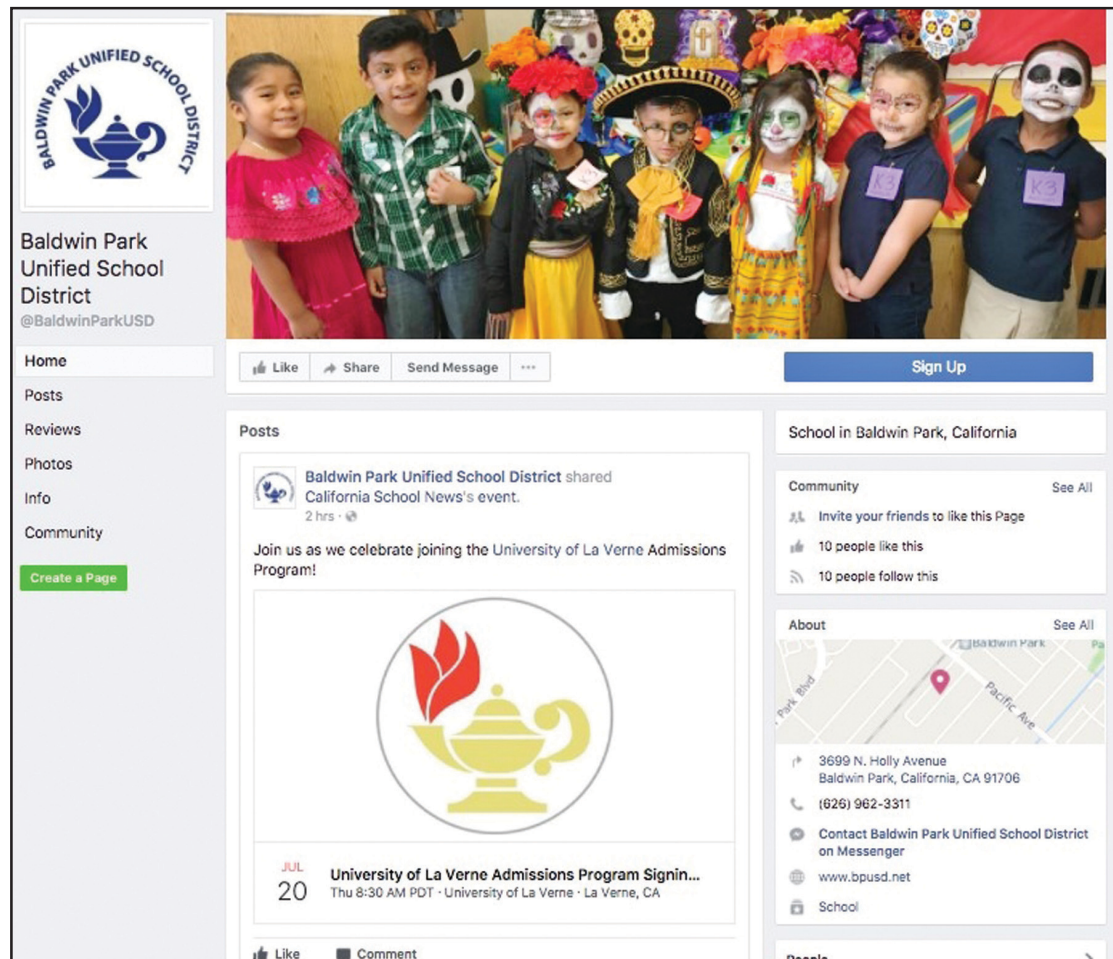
BALDWIN PARK UNIFIED SCHOOL DISTRICT

Baldwin Park Unified School District
@BaldwinParkUSD

Home
Posts
Reviews
Photos
Info
Community
Create a Page

K3
K3

Like
Share
Send Message
···
Sign Up

Posts

Baldwin Park Unified School District shared California School News's event.
2 hrs ·

Join us as we celebrate joining the University of La Verne Admissions Program!

JUL
20
University of La Verne Admissions Program Signin...
Thu 8:30 AM PDT · University of La Verne · La Verne, CA

Like
Comment

School in Baldwin Park, California

Community
See All
Invite your friends to like this Page
10 people like this
10 people follow this

About
See All
Baldwin Park
Park Blvd
Pacific Ave
3699 N. Holly Avenue
Baldwin Park, California, CA 91706
(626) 962-3311
Contact Baldwin Park Unified School District on Messenger
www.bpusd.net
School

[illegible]